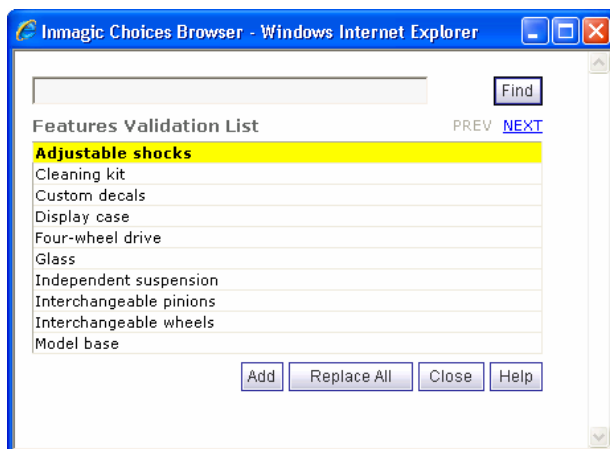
Inmagic Choices Browser - Windows Internet Explorer

Find

Features Validation List

PREV NEXT

Adjustable shocks
Cleaning kit
Custom decals
Display case
Four-wheel drive
Glass
Independent suspension
Interchangeable pinions
Interchangeable wheels
Model base

Add Replace All Close Help